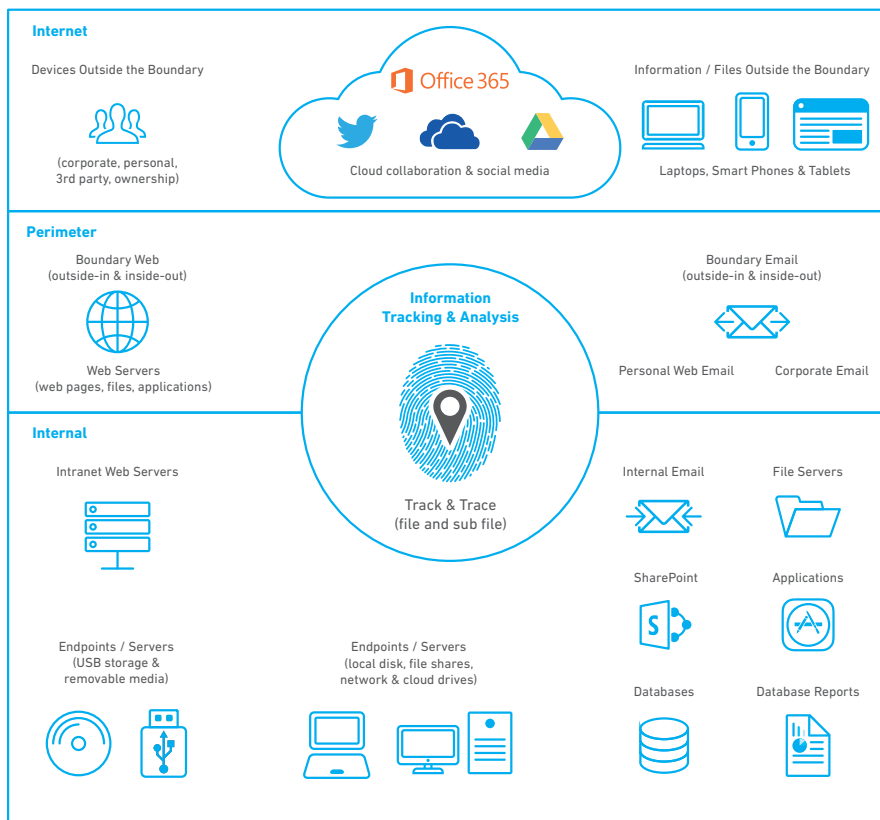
Internet

Devices Outside the Boundary

(corporate, personal, 3rd party, ownership)

Office 365

Cloud collaboration & social media

Information / Files Outside the Boundary

Laptops, Smart Phones & Tablets

Perimeter

Boundary Web (outside-in & inside-out)

Web Servers (web pages, files, applications)

Information Tracking & Analysis

Boundary Email (outside-in & inside-out)

Personal Web Email

Corporate Email

Internal

Intranet Web Servers

Track & Trace (file and sub file)

Internal Email

File Servers

SharePoint

S

Applications

Endpoints / Servers (USB storage & removable media)

Endpoints / Servers (local disk, file shares, network & cloud drives)

Databases

Database Reports